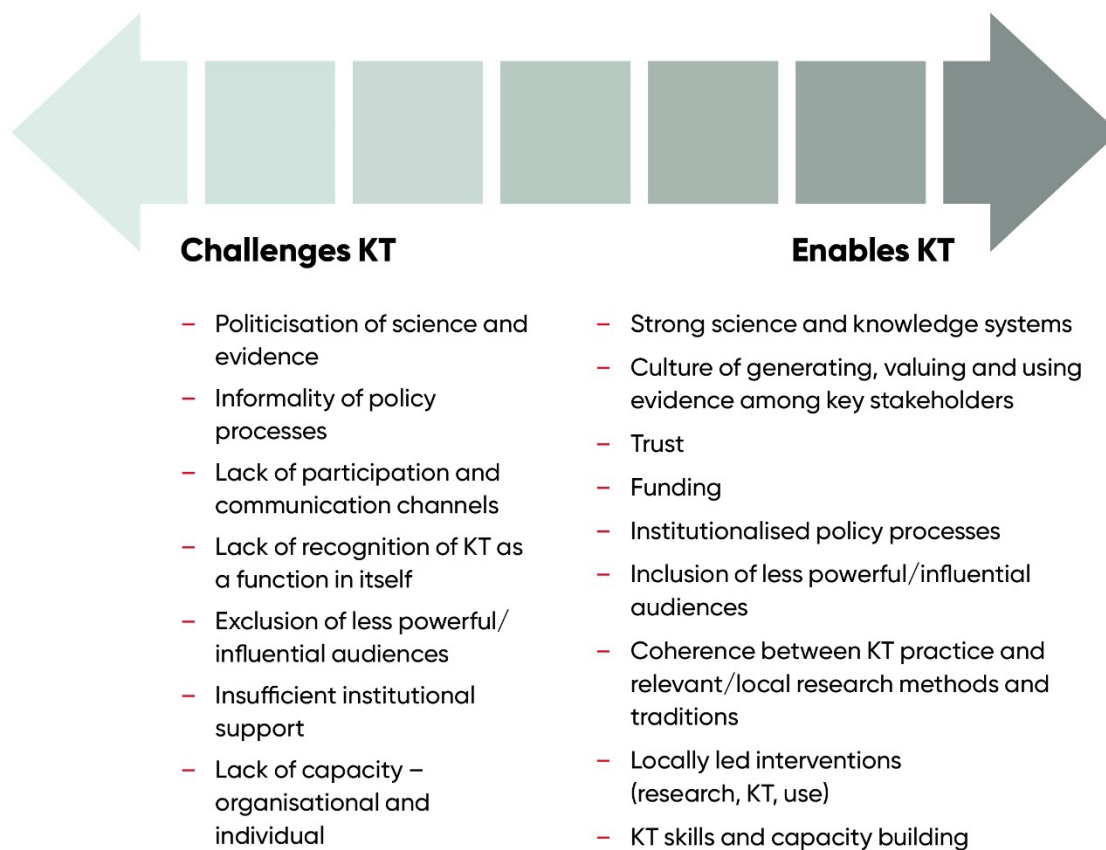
Challenges KT

Enables KT

– Politicisation of science and evidence
– Informality of policy processes
– Lack of participation and communication channels
– Lack of recognition of KT as a function in itself
– Exclusion of less powerful/ influential audiences
– Insufficient institutional support
– Lack of capacity – organisational and individual

– Strong science and knowledge systems
– Culture of generating, valuing and using evidence among key stakeholders
– Trust
– Funding
– Institutionalised policy processes
– Inclusion of less powerful/influential audiences
– Coherence between KT practice and relevant/local research methods and traditions
– Locally led interventions (research, KT, use)
– KT skills and capacity building